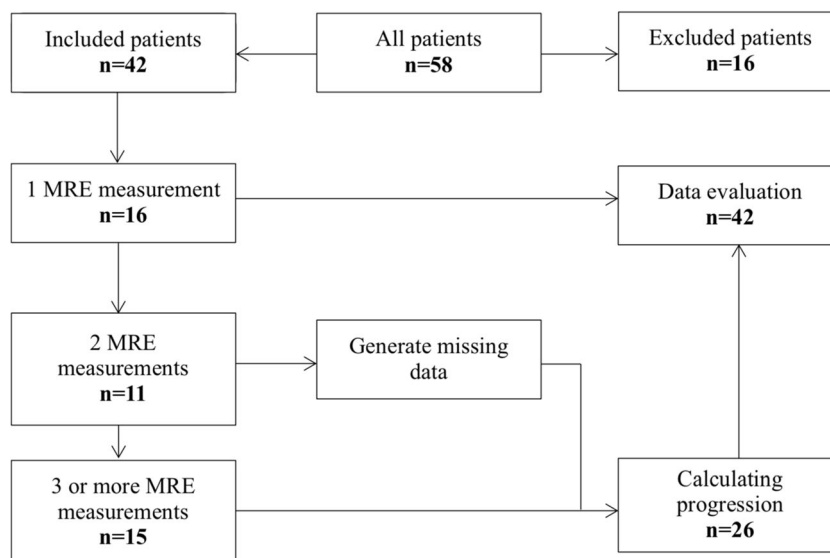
Included patients
**n=42**

All patients
**n=58**

Excluded patients
**n=16**

1 MRE measurement
**n=16**

Data evaluation
**n=42**

2 MRE measurements
**n=11**

Generate missing data

3 or more MRE measurements
**n=15**

Calculating progression
**n=26**